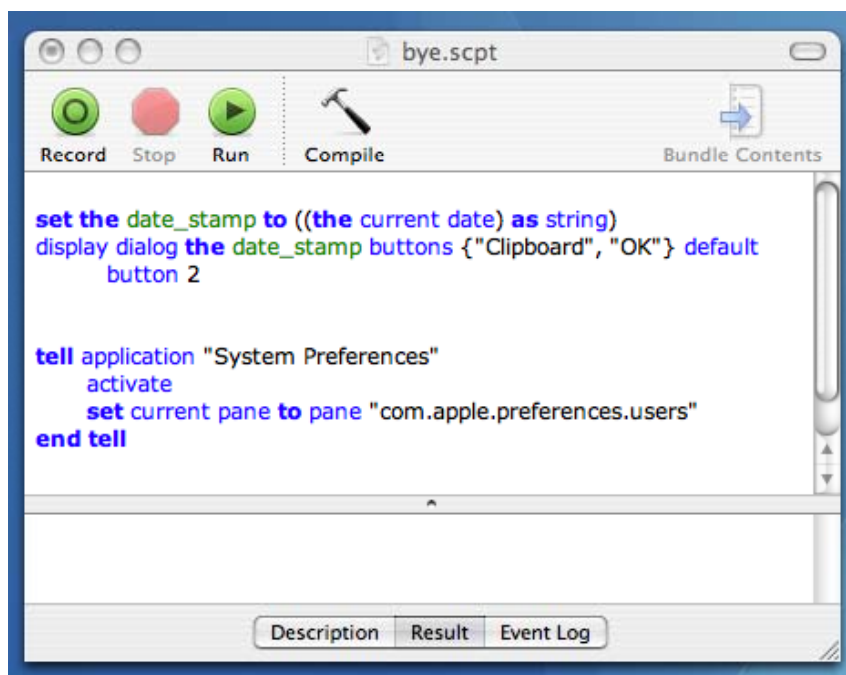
bye.scpt

Record Stop Run Compile Bundle Contents

set the date_stamp to ((the current date) as string)
display dialog the date_stamp buttons {"Clipboard", "OK"} default button 2

tell application "System Preferences"
activate
set current pane to pane "com.apple.preferences.users"
end tell

Description Result Event Log